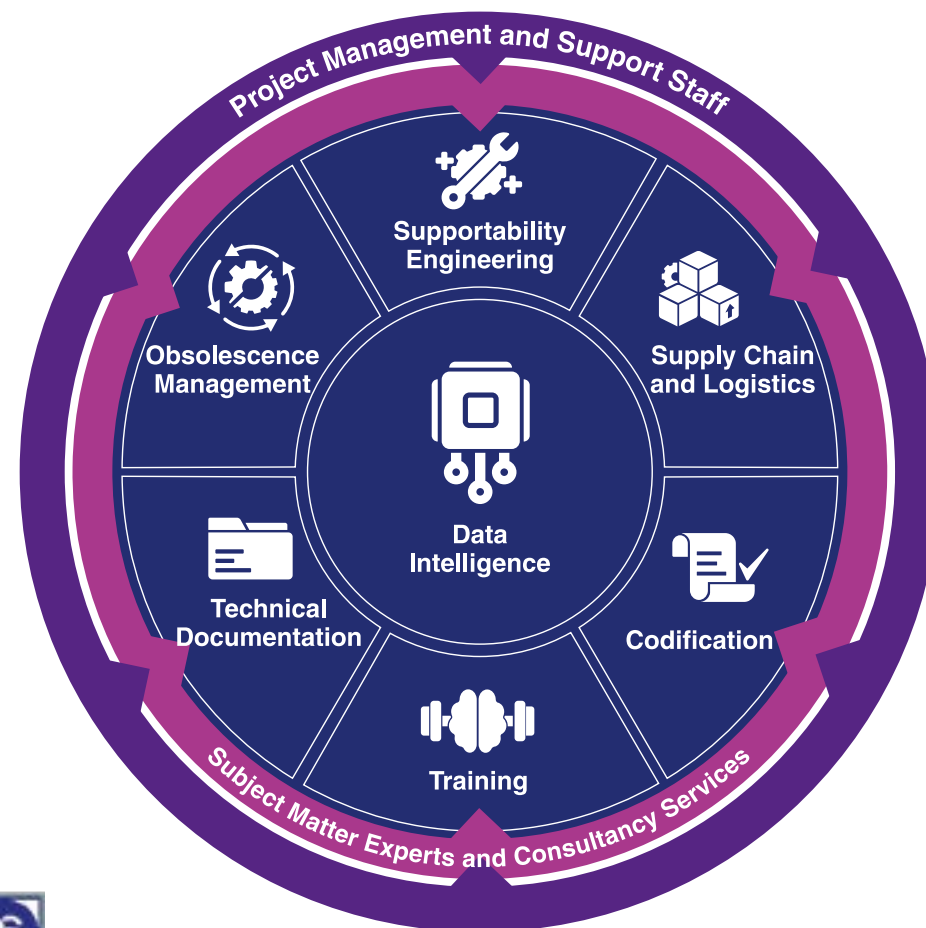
Project Management and Support Staff

Supportability Engineering

Supply Chain and Logistics

Codification

Training

Technical Documentation

Obsolescence Management

Data Intelligence

Subject Matter Experts and Consultancy Services